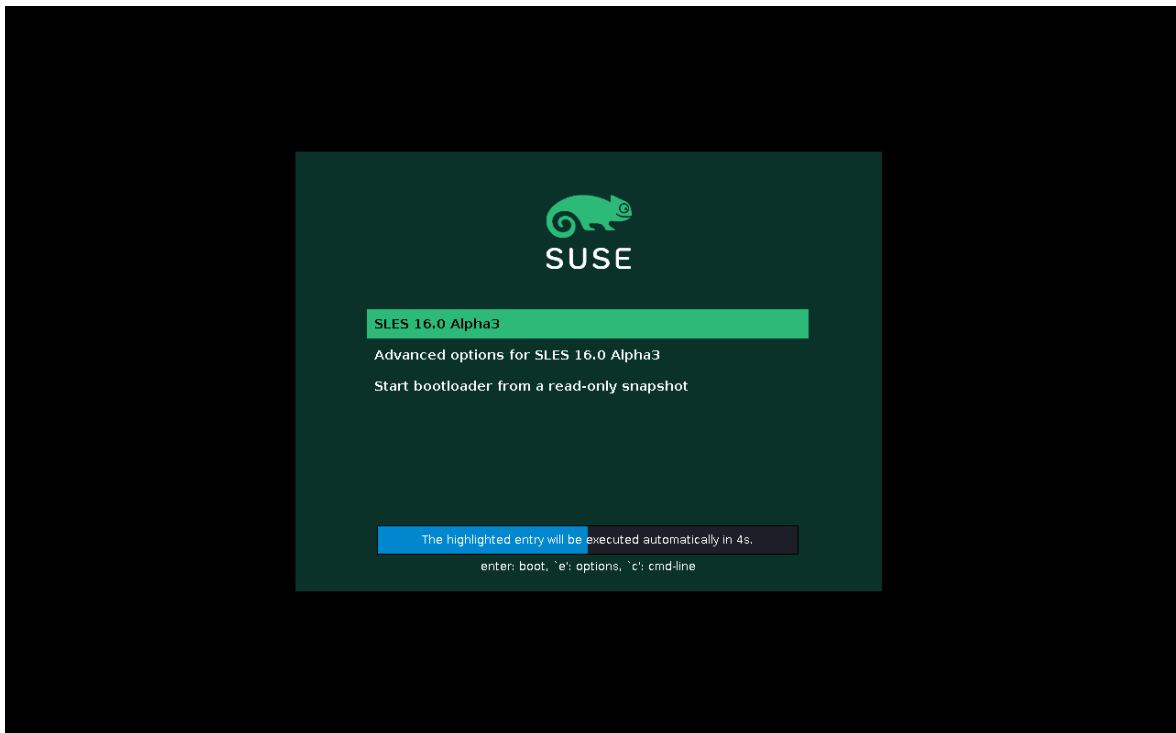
SUSE

SLES 16.0 Alpha3

Advanced options for SLES 16.0 Alpha3

Start bootloader from a read-only snapshot

The highlighted entry will be executed automatically in 4s.

enter: boot, `e': options, `c': cmd-line